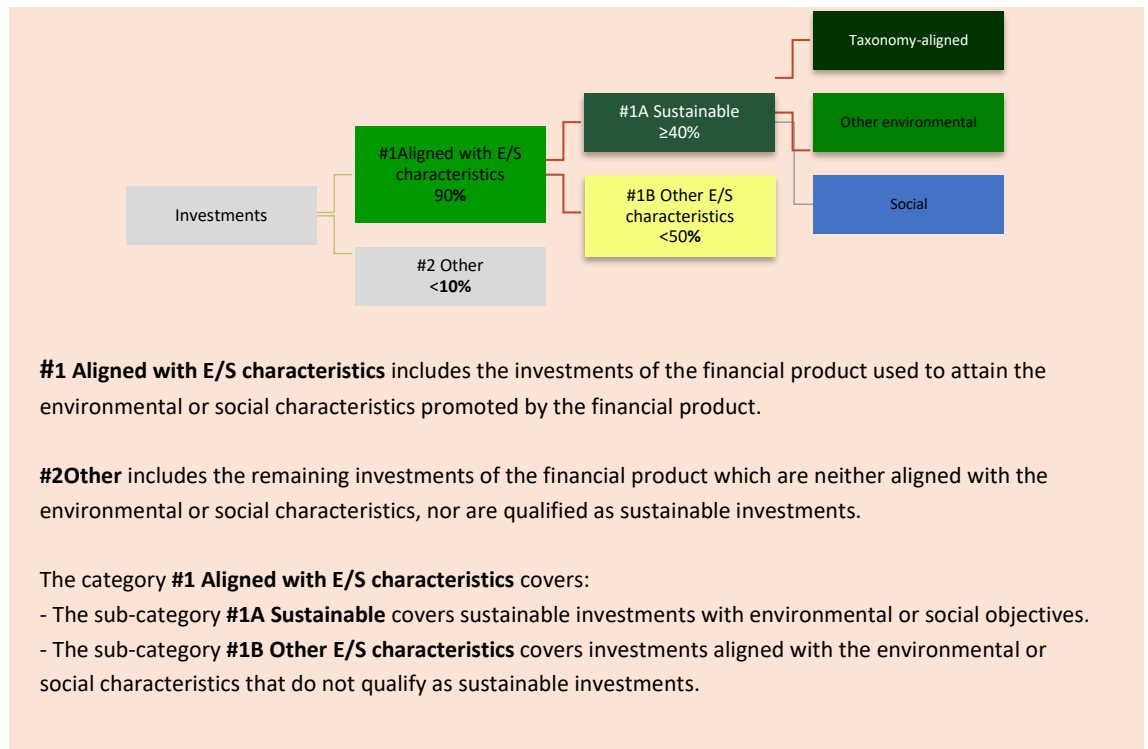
Taxonomy-aligned

#1A Sustainable
≥40%

Other environmental

#1Aligned with E/S characteristics
90%

Investments

#1B Other E/S characteristics
<50%

Social

#2 Other
<10%

#1 Aligned with E/S characteristics includes the investments of the financial product used to attain the environmental or social characteristics promoted by the financial product.

#2Other includes the remaining investments of the financial product which are neither aligned with the environmental or social characteristics, nor are qualified as sustainable investments.

The category #1 Aligned with E/S characteristics covers:
- The sub-category #1A Sustainable covers sustainable investments with environmental or social objectives.
- The sub-category #1B Other E/S characteristics covers investments aligned with the environmental or social characteristics that do not qualify as sustainable investments.